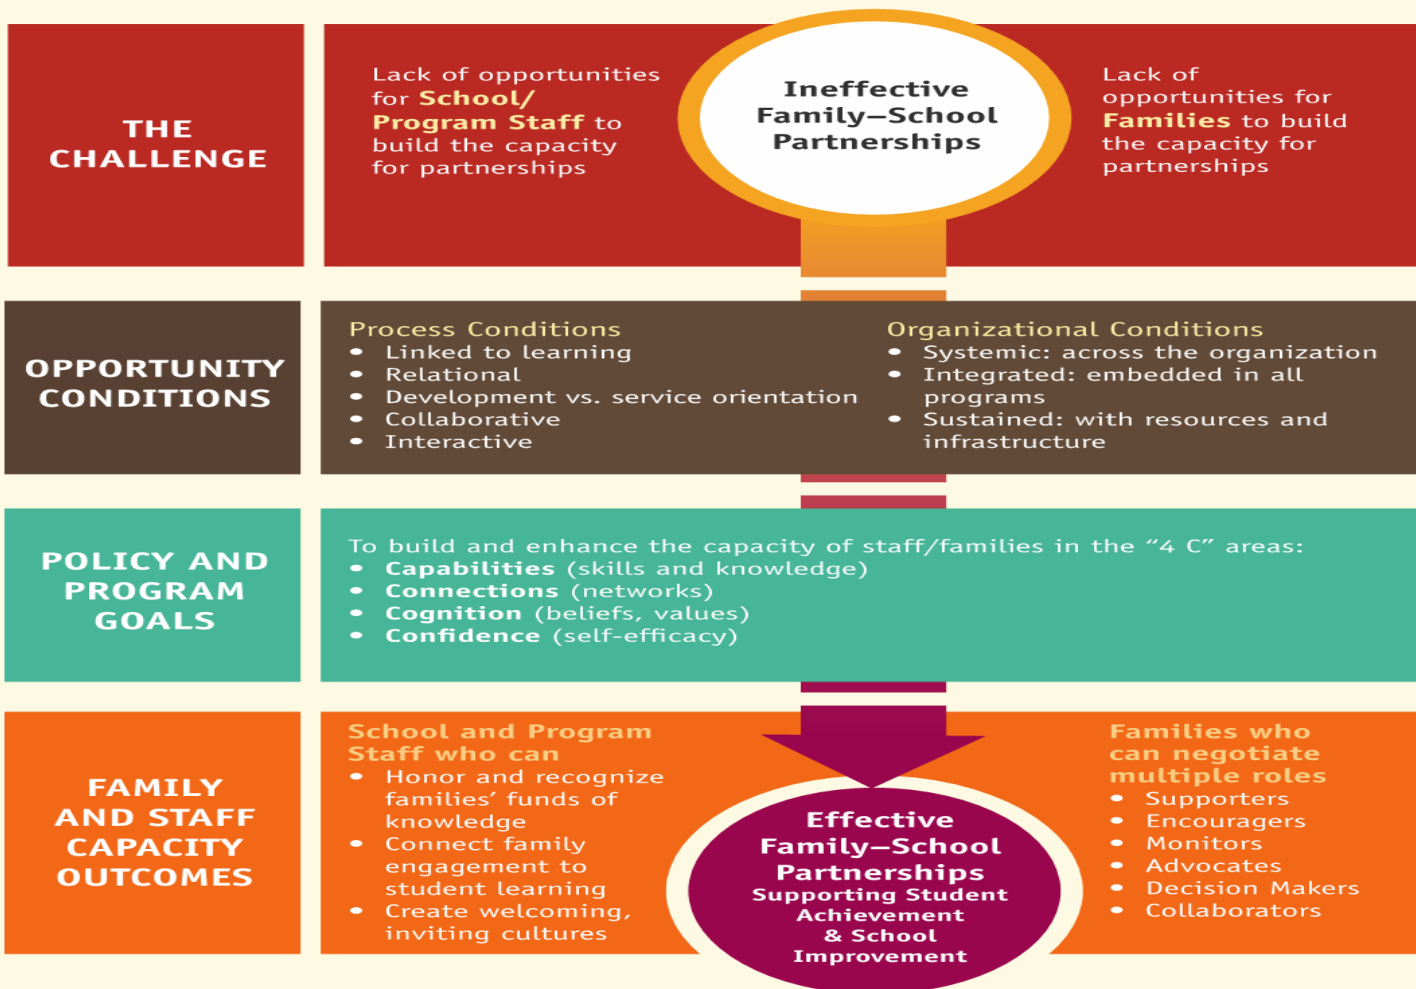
THE CHALLENGE

Lack of opportunities for School/ Program Staff to build the capacity for partnerships

Ineffective Family–School Partnerships

Lack of opportunities for Families to build the capacity for partnerships

OPPORTUNITY CONDITIONS

Process Conditions
- Linked to learning
- Relational
- Development vs. service orientation
- Collaborative
- Interactive

Organizational Conditions
- Systemic: across the organization
- Integrated: embedded in all programs
- Sustained: with resources and infrastructure

POLICY AND PROGRAM GOALS

To build and enhance the capacity of staff/families in the "4 C" areas:
- Capabilities (skills and knowledge)
- Connections (networks)
- Cognition (beliefs, values)
- Confidence (self-efficacy)

FAMILY AND STAFF CAPACITY OUTCOMES

School and Program Staff who can
- Honor and recognize families' funds of knowledge
- Connect family engagement to student learning
- Create welcoming, inviting cultures

Effective Family–School Partnerships
Supporting Student Achievement & School Improvement

Families who can negotiate multiple roles
- Supporters
- Encouragers
- Monitors
- Advocates
- Decision Makers
- Collaborators